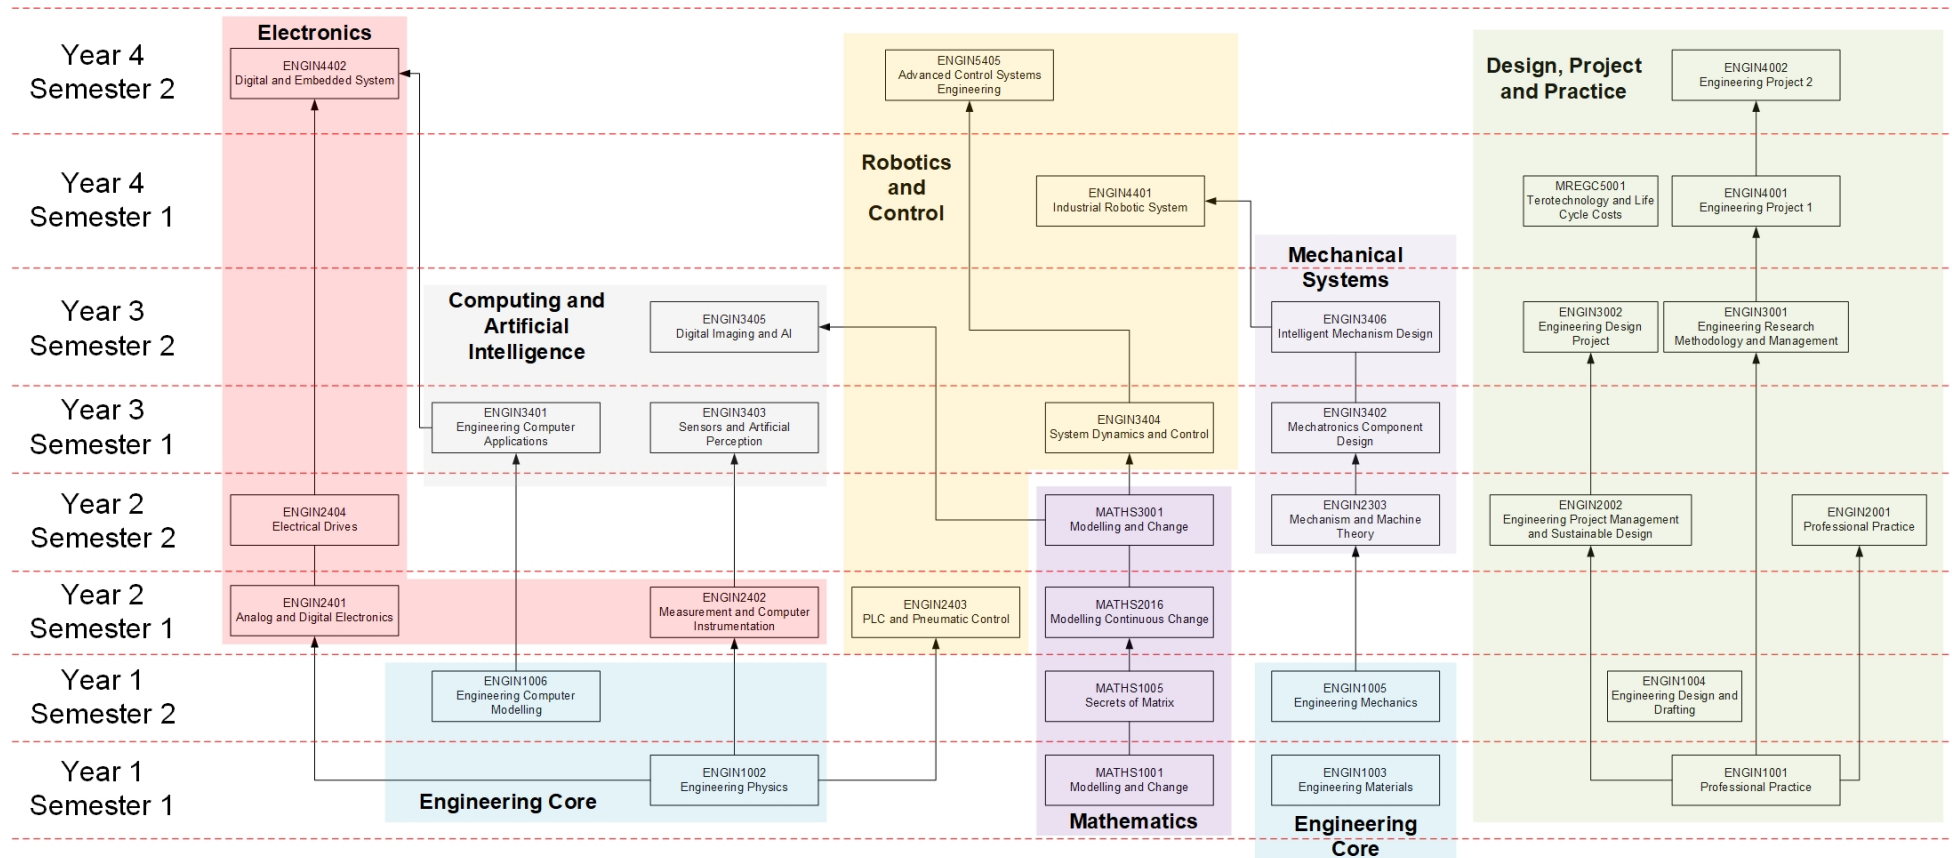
Year 4
Semester 2

Year 4
Semester 1

Year 3
Semester 2

Year 3
Semester 1

Year 2
Semester 2

Year 2
Semester 1

Year 1
Semester 2

Year 1
Semester 1

Electronics

ENGIN4402
Digital and Embedded System

ENGIN2404
Electrical Drives

ENGIN2401
Analog and Digital Electronics

Computing and Artificial Intelligence

ENGIN3405
Digital Imaging and AI

ENGIN3401
Engineering Computer Applications

ENGIN3403
Sensors and Artificial Perception

ENGIN2402
Measurement and Computer Instrumentation

ENGIN1006
Engineering Computer Modelling

ENGIN1002
Engineering Physics

Engineering Core

Robotics and Control

ENGIN5405
Advanced Control Systems Engineering

ENGIN4401
Industrial Robotic System

ENGIN3404
System Dynamics and Control

ENGIN2403
PLC and Pneumatic Control

MATHS3001
Modelling and Change

MATHS2016
Modelling Continuous Change

MATHS1005
Secrets of Matrix

MATHS1001
Modelling and Change

Mathematics

Mechanical Systems

ENGIN3406
Intelligent Mechanism Design

ENGIN3402
Mechatronics Component Design

ENGIN2303
Mechanism and Machine Theory

ENGIN1005
Engineering Mechanics

ENGIN1003
Engineering Materials

Engineering Core

Design, Project and Practice

ENGIN4002
Engineering Project 2

MREGC5001
Terotechnology and Life Cycle Costs

ENGIN4001
Engineering Project 1

ENGIN3002
Engineering Design Project

ENGIN3001
Engineering Research Methodology and Management

ENGIN2002
Engineering Project Management and Sustainable Design

ENGIN2001
Professional Practice

ENGIN1004
Engineering Design and Drafting

ENGIN1001
Professional Practice